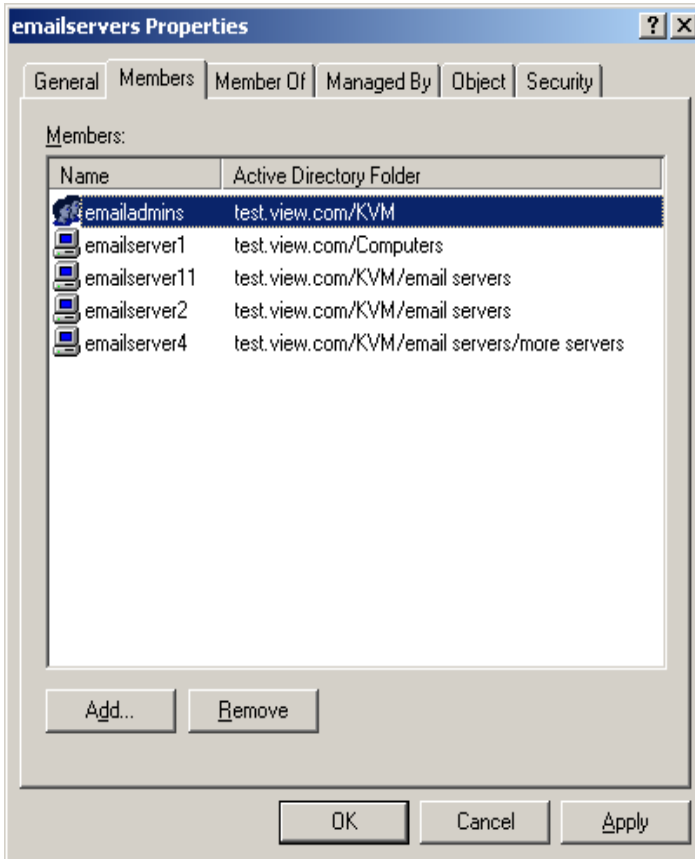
emailservers Properties
? X

General | Members | Member Of | Managed By | Object | Security

Members:

| Name | Active Directory Folder |
|---|---|
| emailadmins | test.view.com/KVM |
| emailserver1 | test.view.com/Computers |
| emailserver11 | test.view.com/KVM/email servers |
| emailserver2 | test.view.com/KVM/email servers |
| emailserver4 | test.view.com/KVM/email servers/more servers |

Add... Remove

OK Cancel Apply